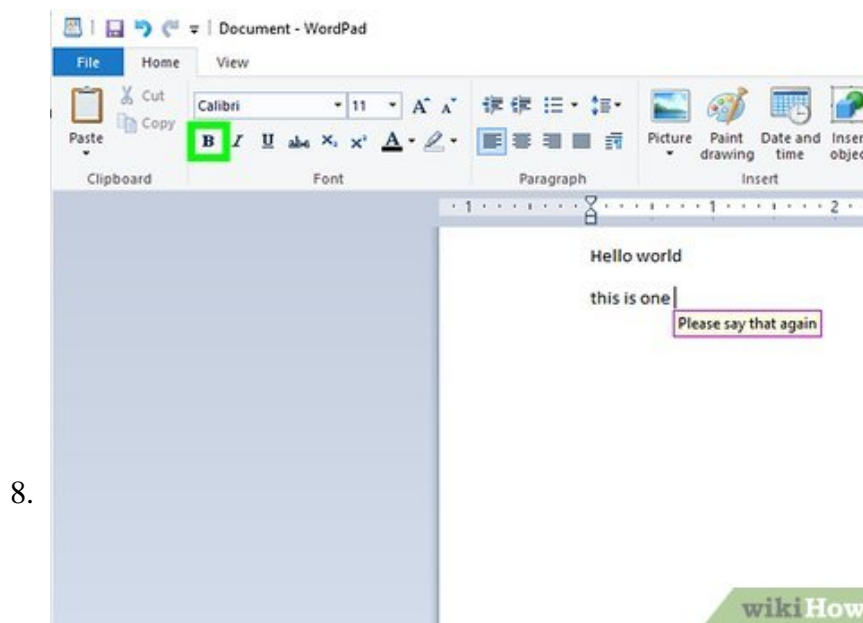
8.

Document - WordPad

File Home View

Cut
Copy
Paste

Clipboard

Calibri 11

B I U abc $X_2$ $X^2$ A

Font

Paragraph

Picture Paint drawing Date and time Inser objec

Insert

1 1 2

Hello world

this is one

Please say that again

wikiHow